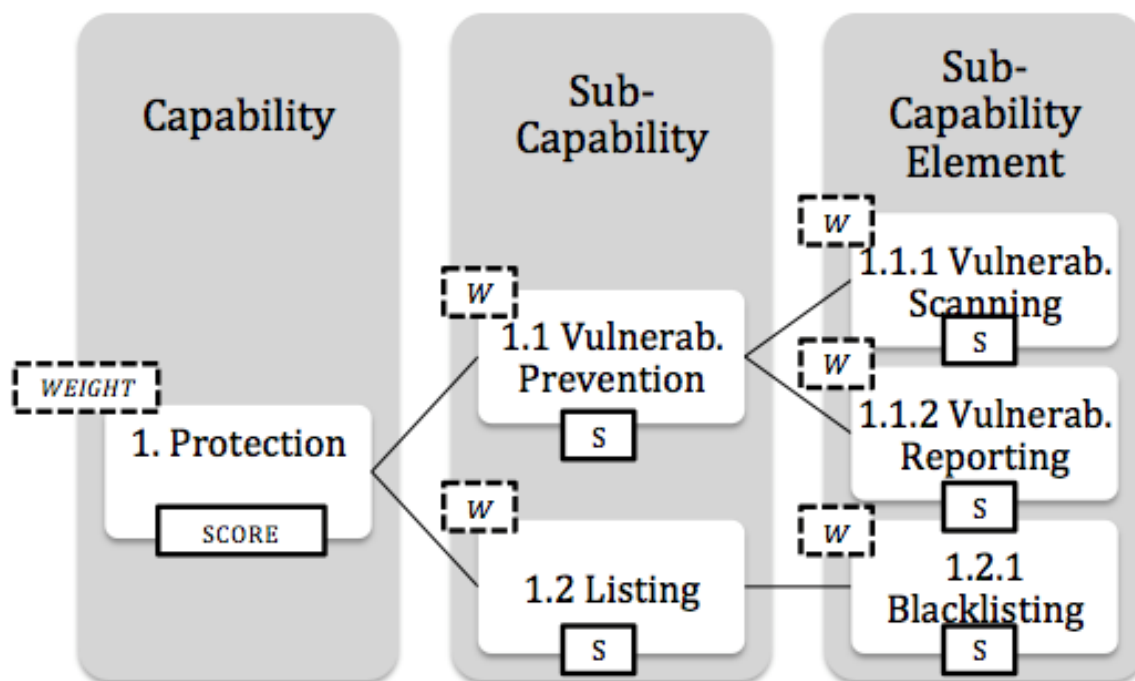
Capability

WEIGHT

1. Protection

SCORE

Sub-Capability

W

1.1 Vulnerab. Prevention

S

W

1.2 Listing

S

Sub-Capability Element

W

1.1.1 Vulnerab. Scanning

S

W

1.1.2 Vulnerab. Reporting

S

W

1.2.1 Blacklisting

S